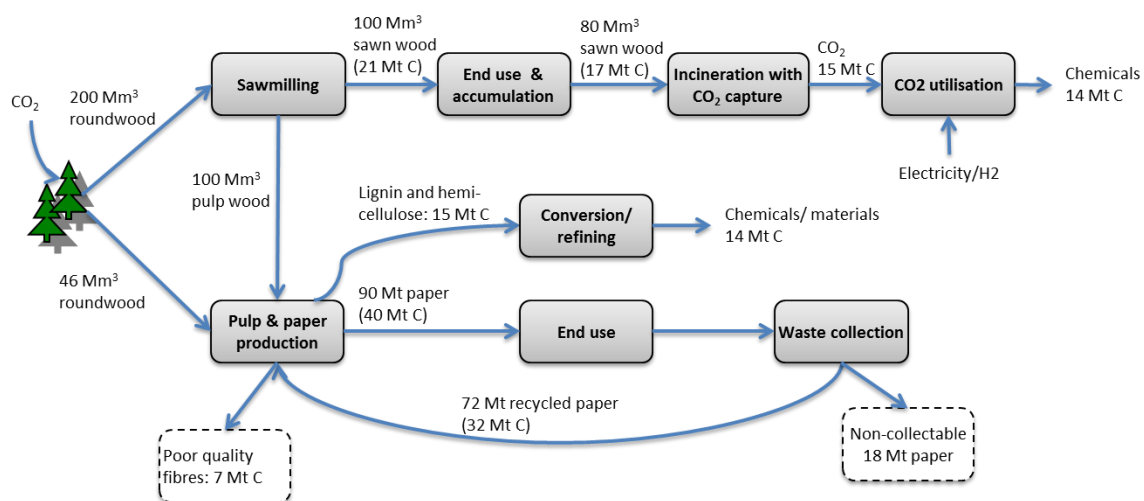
$CO_2$

200 $Mm^3$ roundwood

Sawmilling

100 $Mm^3$ sawn wood (21 Mt C)

End use & accumulation

80 $Mm^3$ sawn wood (17 Mt C)

Incineration with $CO_2$ capture

$CO_2$ 15 Mt C

CO2 utilisation

Chemicals 14 Mt C

Electricity/H2

100 $Mm^3$ pulp wood

Lignin and hemicellulose: 15 Mt C

Conversion/ refining

Chemicals/ materials 14 Mt C

46 $Mm^3$ roundwood

Pulp & paper production

90 Mt paper (40 Mt C)

End use

Waste collection

72 Mt recycled paper (32 Mt C)

Poor quality fibres: 7 Mt C

Non-collectable 18 Mt paper